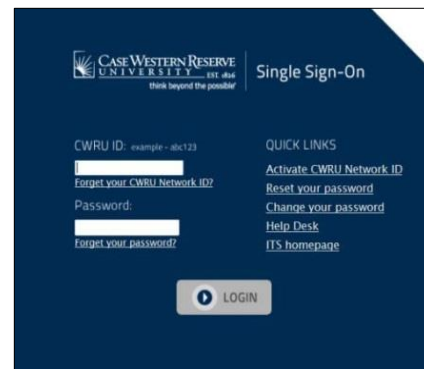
CASE WESTERN RESERVE UNIVERSITY EST. 1826
think beyond the possible

Single Sign-On

CWRU ID: example - abc123

Forget your CWRU Network ID?

Password:

Forget your password?

QUICK LINKS

Activate CWRU Network ID

Reset your password

Change your password

Help Desk

ITS homepage

LOGIN